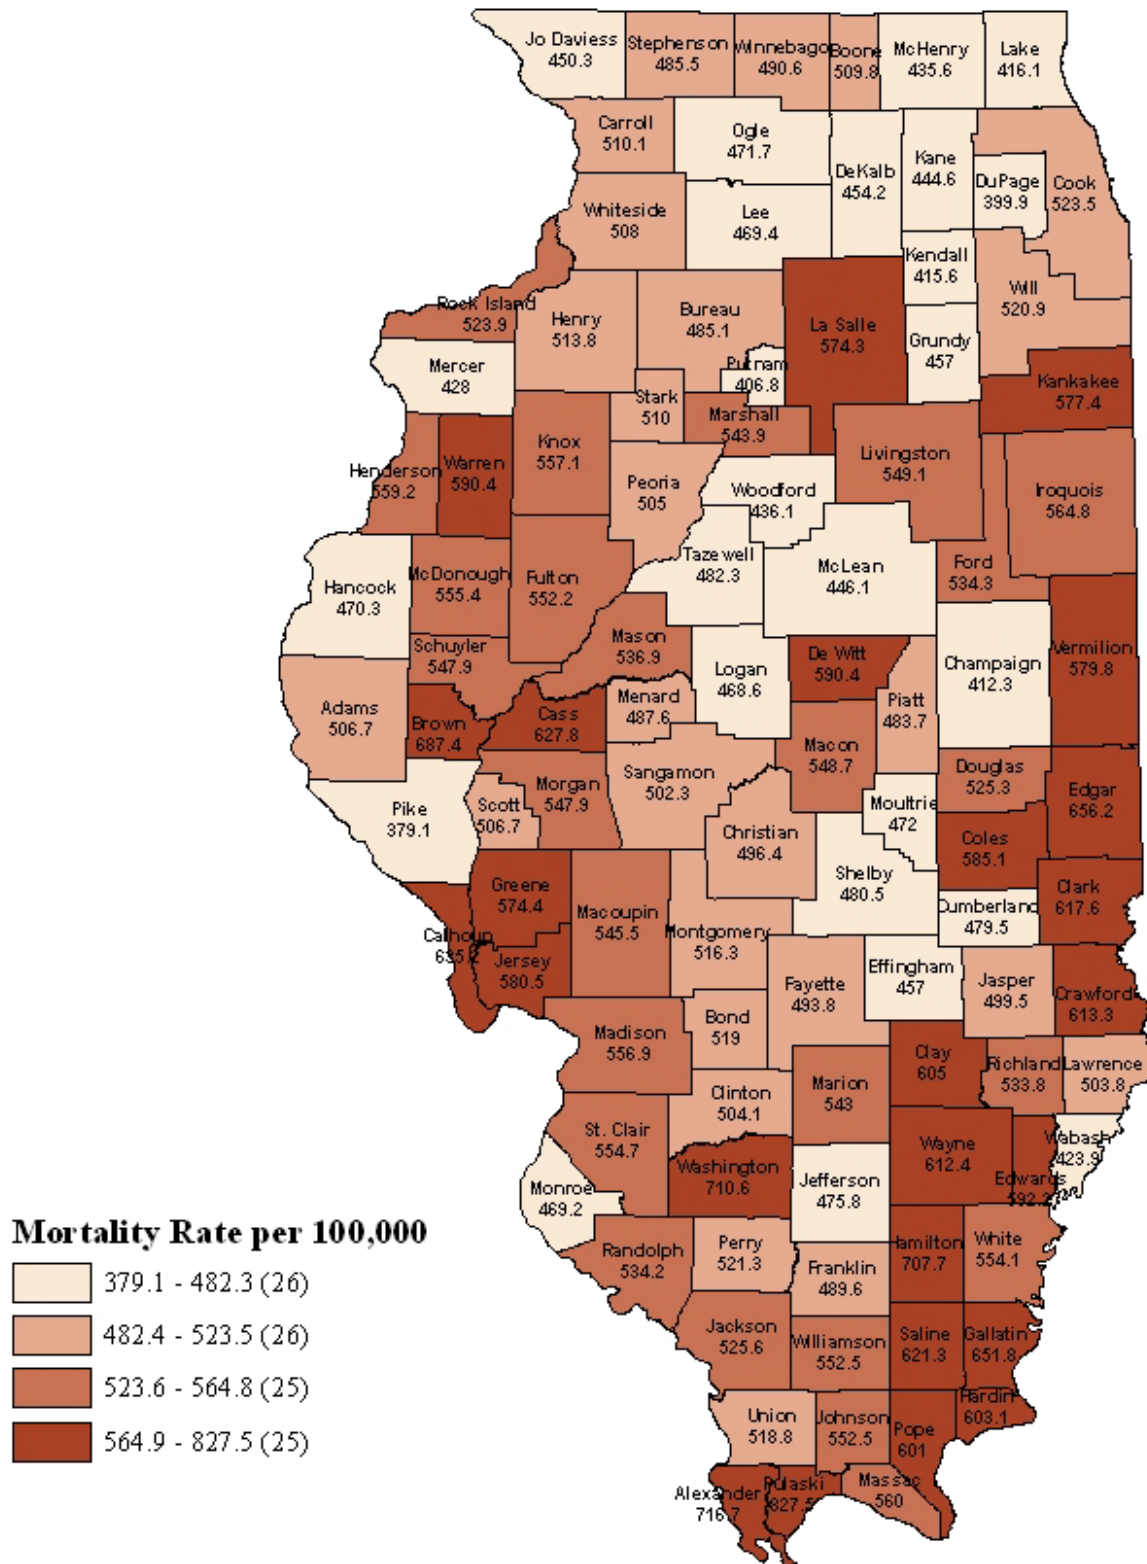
Jo Daviess 450.3
Stephenson 485.5
Winnebago 490.6
Boone 509.8
McHenry 435.6
Lake 416.1
Carroll 510.1
Ogle 471.7
DeKalb 454.2
Kane 444.6
DuPage 399.9
Cook 523.5
Whiteside 508
Lee 469.4
Kendall 415.6
Will 520.9
Rock Island 523.9
Henry 513.8
Bureau 485.1
La Salle 574.3
Grundy 457
Mercer 428
Putnam 406.8
Kankakee 577.4
Stark 510
Marshall 543.9
Knox 557.1
Livingston 549.1
Henderson 559.2
Warren 590.4
Peoria 505
Woodford 436.1
Iroquois 564.8
Tazewell 482.3
McLean 446.1
Ford 534.3
Hancock 470.3
McDonough 555.4
Fulton 552.2
Mason 536.9
Vermilion 579.8
Schuyler 547.9
Logan 468.6
De Witt 590.4
Champaign 412.3
Adams 506.7
Menard 487.6
Piatt 483.7
Brown 687.4
Cass 627.8
Macon 548.7
Sangamon 502.3
Douglas 525.3
Pike 379.1
Scott 506.7
Morgan 547.9
Moultrie 472
Edgar 656.2
Christian 496.4
Coles 585.1
Shelby 480.5
Greene 574.4
Clark 617.6
Macoupin 545.5
Calhoun 635.2
Montgomery 516.3
Cumberland 479.5
Jersey 580.5
Effingham 457
Fayette 493.8
Jasper 499.5
Crawford 613.3
Bond 519
Madison 556.9
Clay 605
Richland 533.8
Lawrence 503.8
Clinton 504.1
Marion 543
St. Clair 554.7
Wayne 612.4
Wabash 423.9
Washington 710.6
Jefferson 475.8
Edwards 592.2
Monroe 469.2
Mortality Rate per 100,000
Perry 521.3
Hamilton 707.7
White 554.1
Randolph 534.2
Franklin 489.6
379.1 - 482.3 (26)
Jackson 525.6
Saline 621.3
Gallatin 651.8
482.4 - 523.5 (26)
Williamson 552.5
523.6 - 564.8 (25)
Hardin 603.1
Union 518.8
Johnson 552.5
Pope 601
564.9 - 827.5 (25)
Alexander 716.7
Pulaski 827.5
Massac 560